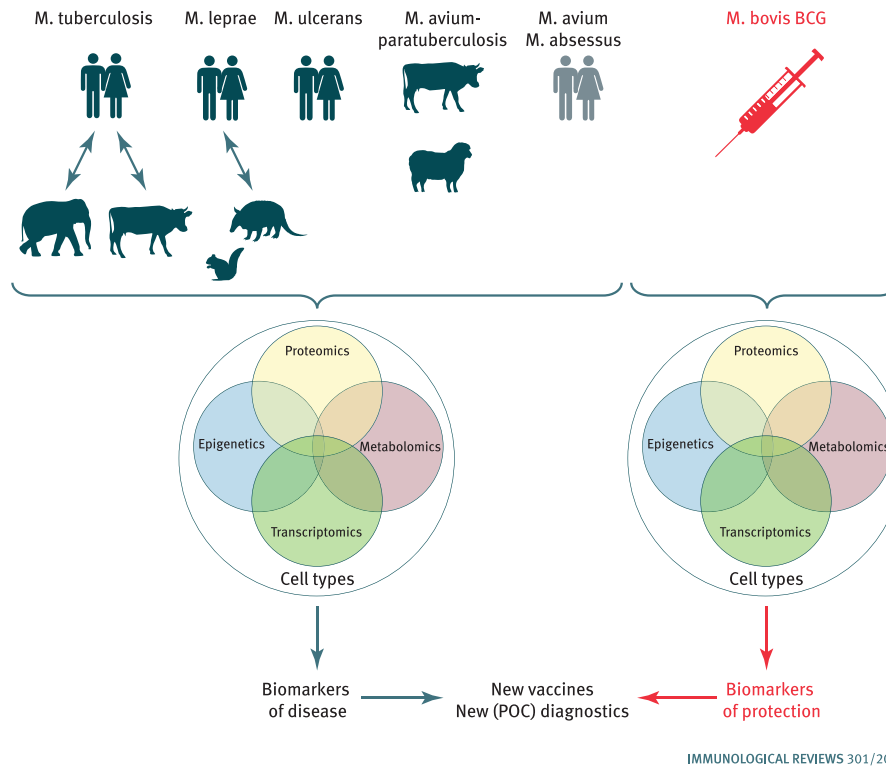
M. tuberculosis

M. leprae

M. ulcerans

M. avium-paratuberculosis

M. avium
M. absessus

M. bovis BCG

Proteomics

Epigenetics

Metabolomics

Transcriptomics

Cell types

Proteomics

Epigenetics

Metabolomics

Transcriptomics

Cell types

Biomarkers of disease

New vaccines
New (POC) diagnostics

Biomarkers of protection

IMMUNOLOGICAL REVIEWS 301/20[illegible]